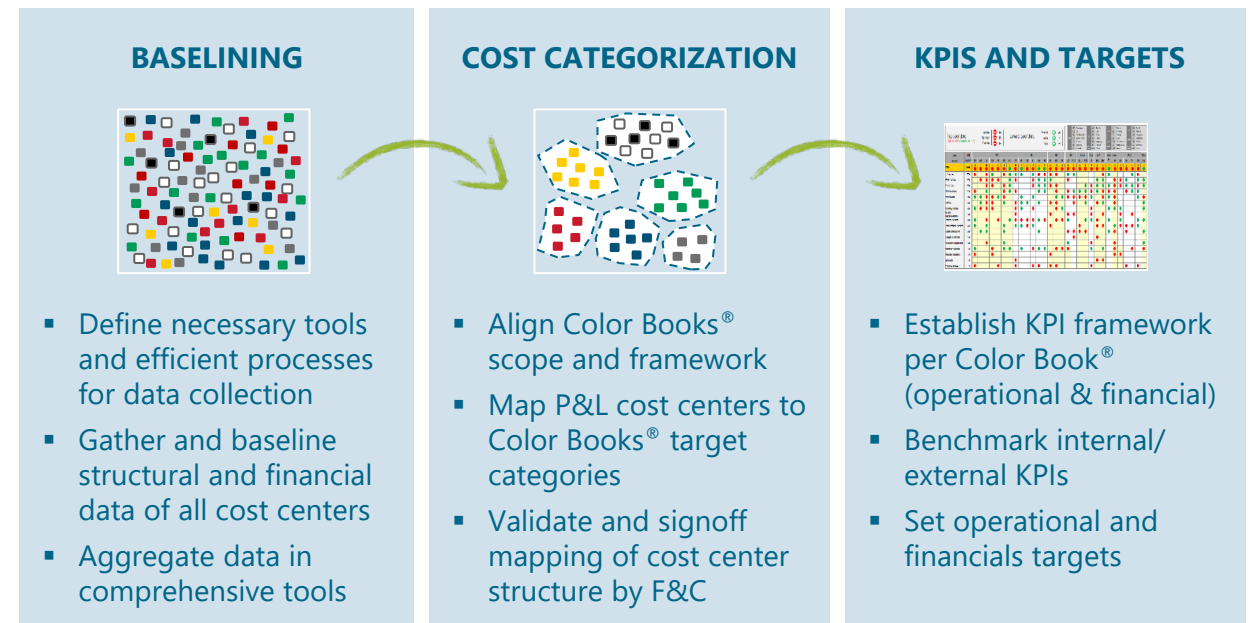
BASELINING

- Define necessary tools and efficient processes for data collection
- Gather and baseline structural and financial data of all cost centers
- Aggregate data in comprehensive tools

COST CATEGORIZATION

- Align Color Books® scope and framework
- Map P&L cost centers to Color Books® target categories
- Validate and signoff mapping of cost center structure by F&C

KPIS AND TARGETS

- Establish KPI framework per Color Book® (operational & financial)
- Benchmark internal/ external KPIs
- Set operational and financials targets